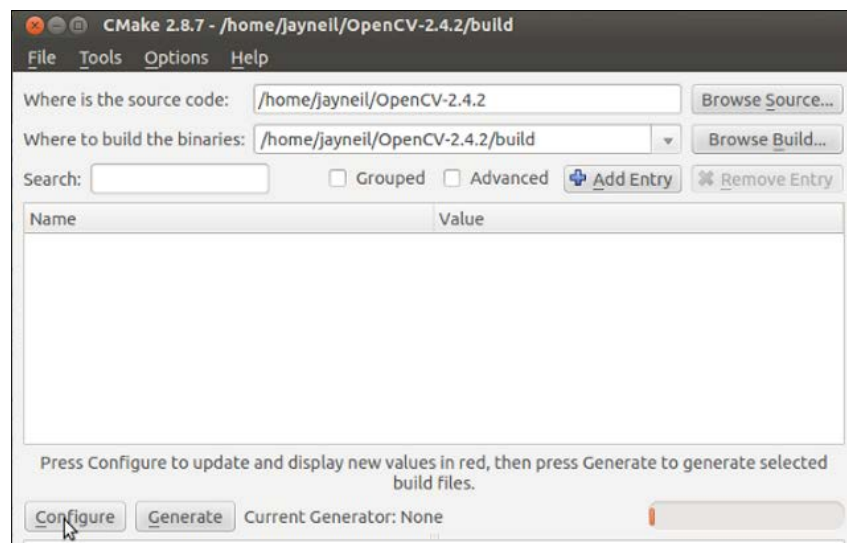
CMake 2.8.7 - /home/jayneil/OpenCV-2.4.2/build

File Tools Options Help

Where is the source code: /home/jayneil/OpenCV-2.4.2 Browse Source...

Where to build the binaries: /home/jayneil/OpenCV-2.4.2/build Browse Build...

Search: Grouped Advanced Add Entry Remove Entry

| Name | Value |
|---|---|

Press Configure to update and display new values in red, then press Generate to generate selected build files.

Configure Generate Current Generator: None